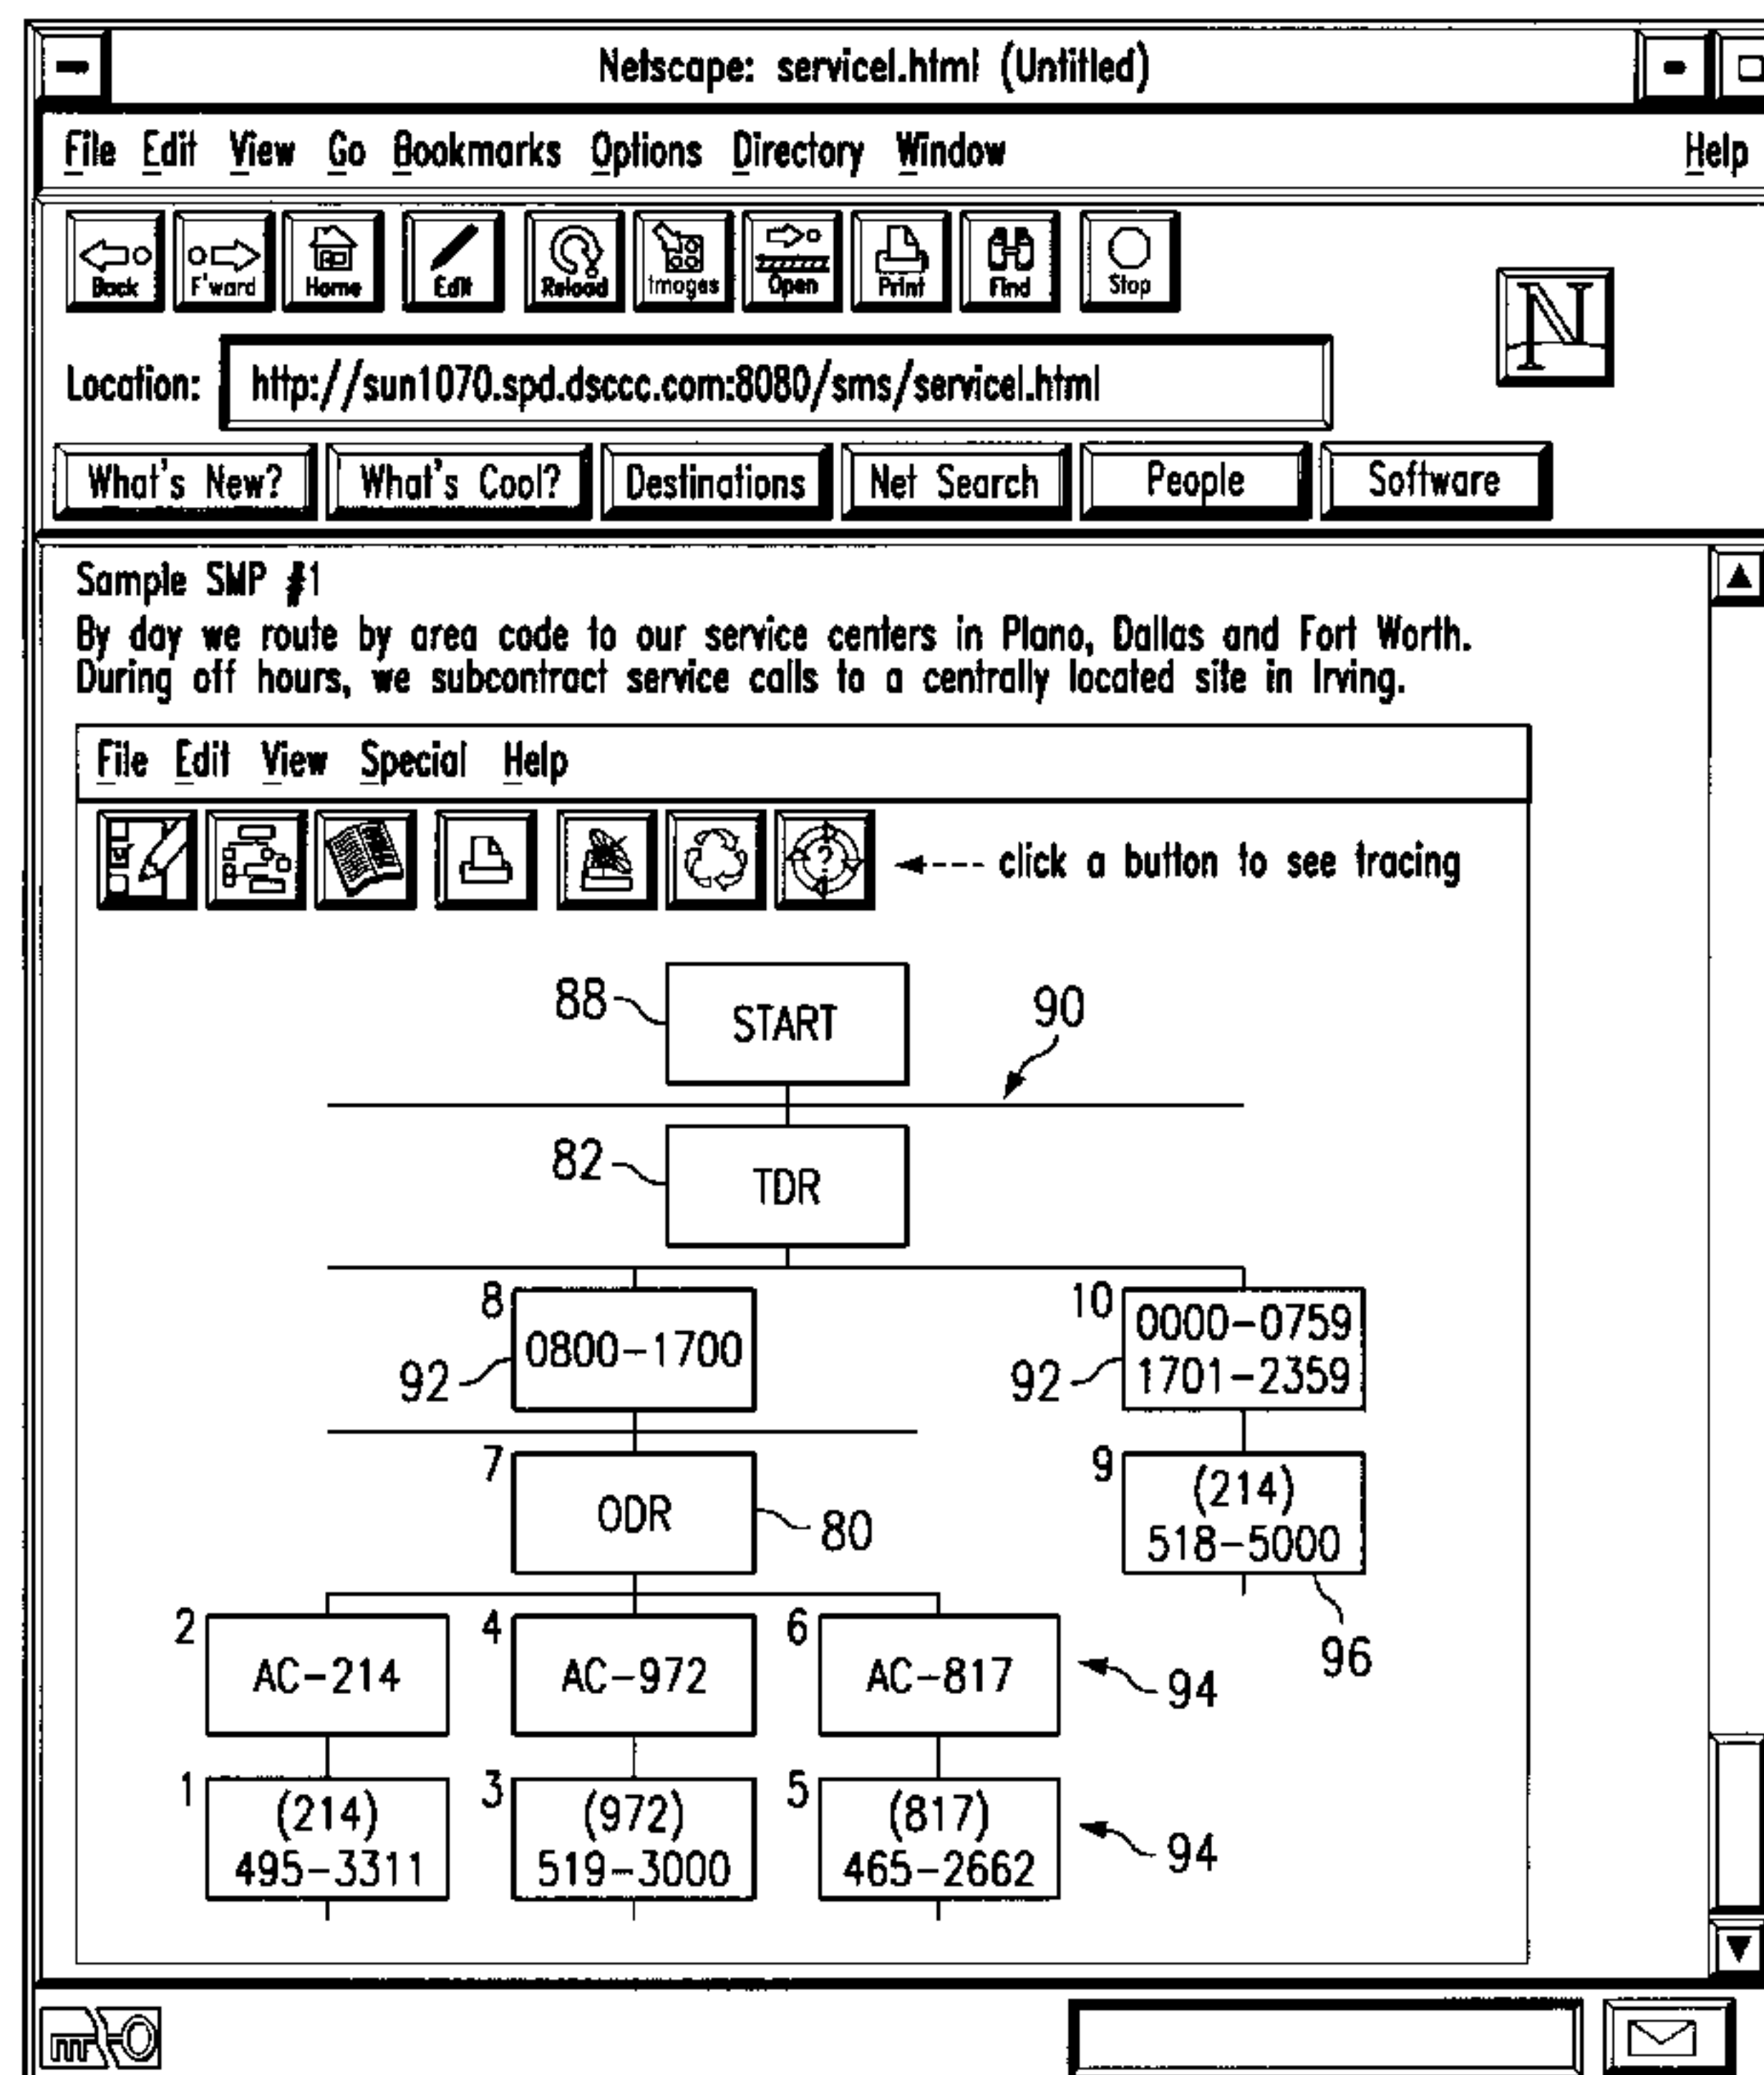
Netscape: servicel.html (Untitled)

File Edit View Go Bookmarks Options Directory Window Help

Back F'ward Home Edit Reload Images Open Print Find Stop

N

Location: http://sun1070.spd.dsccc.com:8080/sms/servicel.html

What's New? What's Cool? Destinations Net Search People Software

Sample SMP #1
By day we route by area code to our service centers in Plano, Dallas and Fort Worth. During off hours, we subcontract service calls to a centrally located site in Irving.

File Edit View Special Help

click a button to see tracing

88 START 90

82 TDR

8 0800–1700 92

10 0000–0759 1701–2359 92

7 ODR 80

9 (214) 518–5000 96

2 AC–214
4 AC–972
6 AC–817 94

1 (214) 495–3311
3 (972) 519–3000
5 (817) 465–2662 94